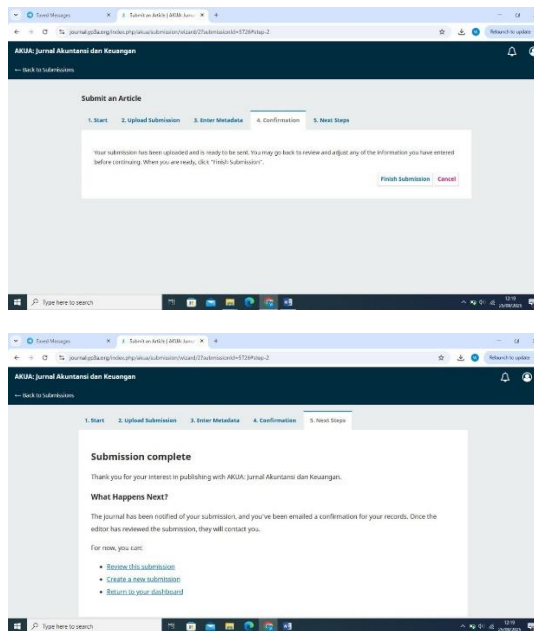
Saved Messages
Submit an Article | AKUA: Jurnal ×
journal.pppa.org/index.php/akua/submission/wizard/2?submissionId=5726#step-2
Relaunch to update
AKUA: Jurnal Akuntansi dan Keuangan
← Back to Submissions

Submit an Article

1. Start 2. Upload Submission 3. Enter Metadata 4. Confirmation 5. Next Steps

Your submission has been uploaded and is ready to be sent. You may go back to review and adjust any of the information you have entered before continuing. When you are ready, click "Finish Submission".

Finish Submission Cancel

Type here to search
12:19

Saved Messages
Submit an Article | AKUA: Jurnal ×
journal.pppa.org/index.php/akua/submission/wizard/2?submissionId=5726#step-2
Relaunch to update
AKUA: Jurnal Akuntansi dan Keuangan
← Back to Submissions

1. Start 2. Upload Submission 3. Enter Metadata 4. Confirmation 5. Next Steps

Submission complete

Thank you for your interest in publishing with AKUA: Jurnal Akuntansi dan Keuangan.

What Happens Next?

The journal has been notified of your submission, and you've been emailed a confirmation for your records. Once the editor has reviewed the submission, they will contact you.

For now, you can:

• Review this submission
• Create a new submission
• Return to your dashboard

Type here to search
12:19